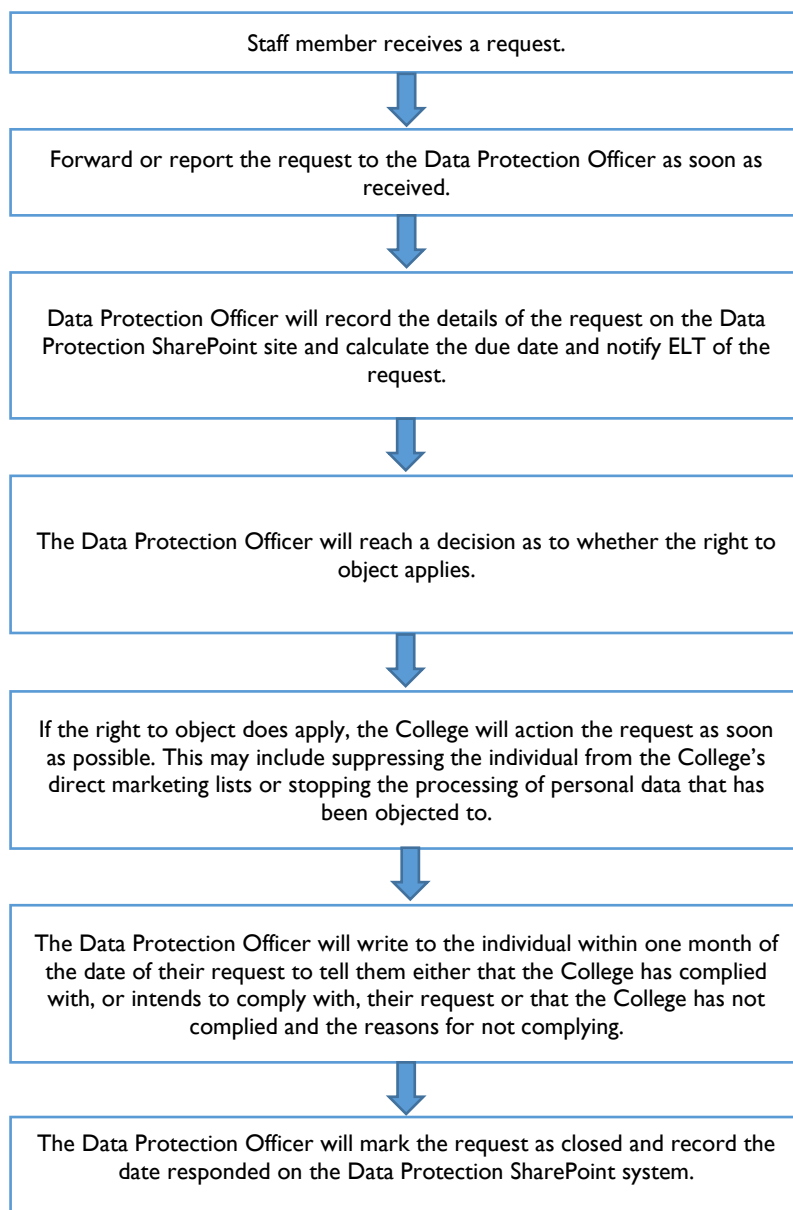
Staff member receives a request.

Forward or report the request to the Data Protection Officer as soon as received.

Data Protection Officer will record the details of the request on the Data Protection SharePoint site and calculate the due date and notify ELT of the request.

The Data Protection Officer will reach a decision as to whether the right to object applies.

If the right to object does apply, the College will action the request as soon as possible. This may include suppressing the individual from the College's direct marketing lists or stopping the processing of personal data that has been objected to.

The Data Protection Officer will write to the individual within one month of the date of their request to tell them either that the College has complied with, or intends to comply with, their request or that the College has not complied and the reasons for not complying.

The Data Protection Officer will mark the request as closed and record the date responded on the Data Protection SharePoint system.